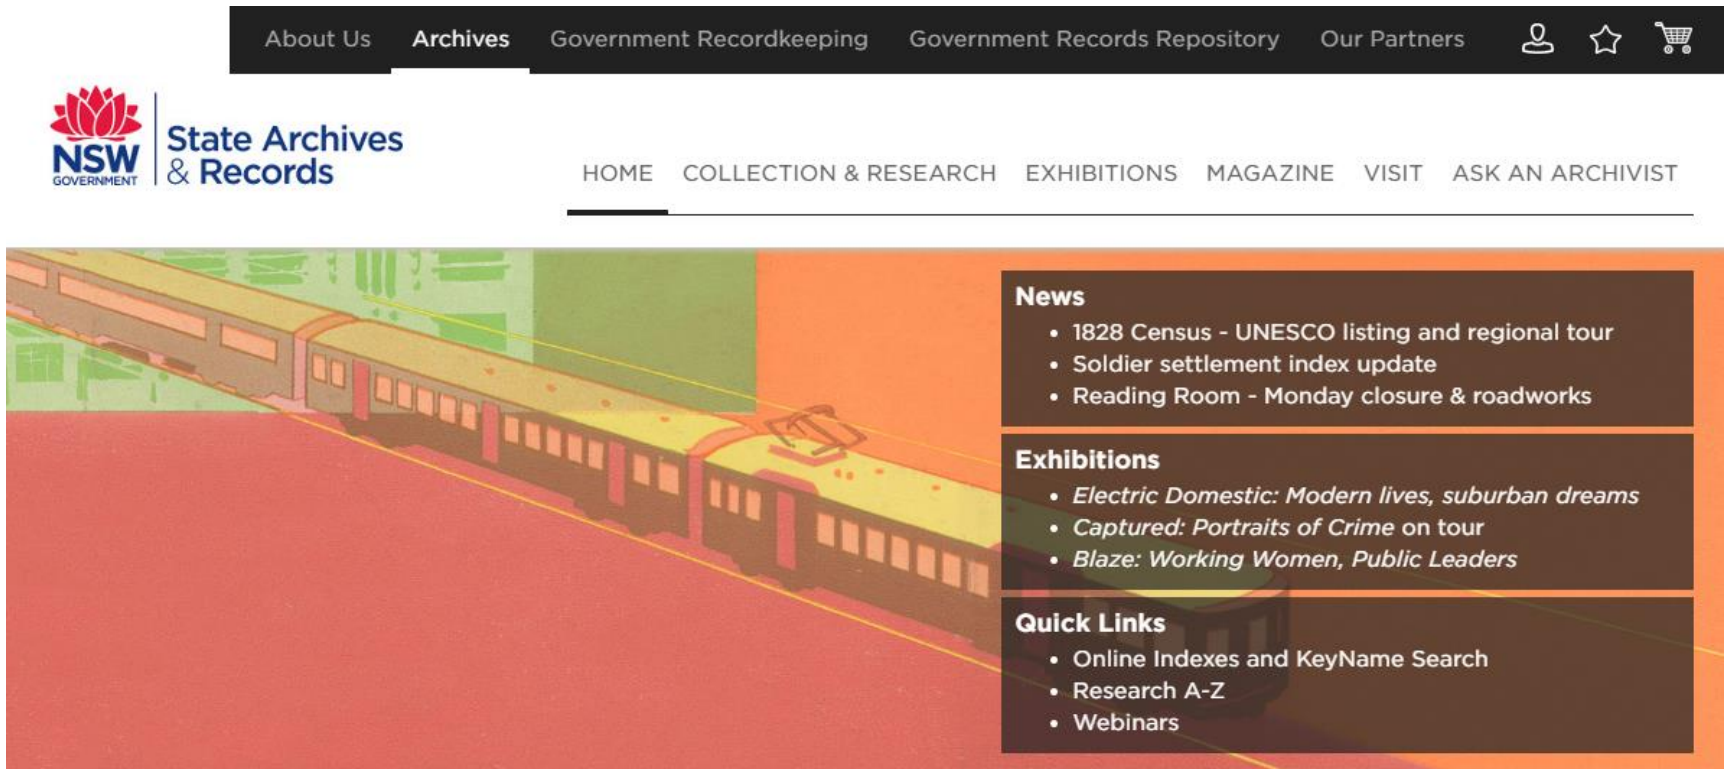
About Us Archives Government Recordkeeping Government Records Repository Our Partners

NSW GOVERNMENT State Archives & Records

HOME COLLECTION & RESEARCH EXHIBITIONS MAGAZINE VISIT ASK AN ARCHIVIST

News
- 1828 Census - UNESCO listing and regional tour
- Soldier settlement index update
- Reading Room - Monday closure & roadworks

Exhibitions
- *Electric Domestic: Modern lives, suburban dreams*
- *Captured: Portraits of Crime* on tour
- *Blaze: Working Women, Public Leaders*

Quick Links
- Online Indexes and KeyName Search
- Research A-Z
- Webinars